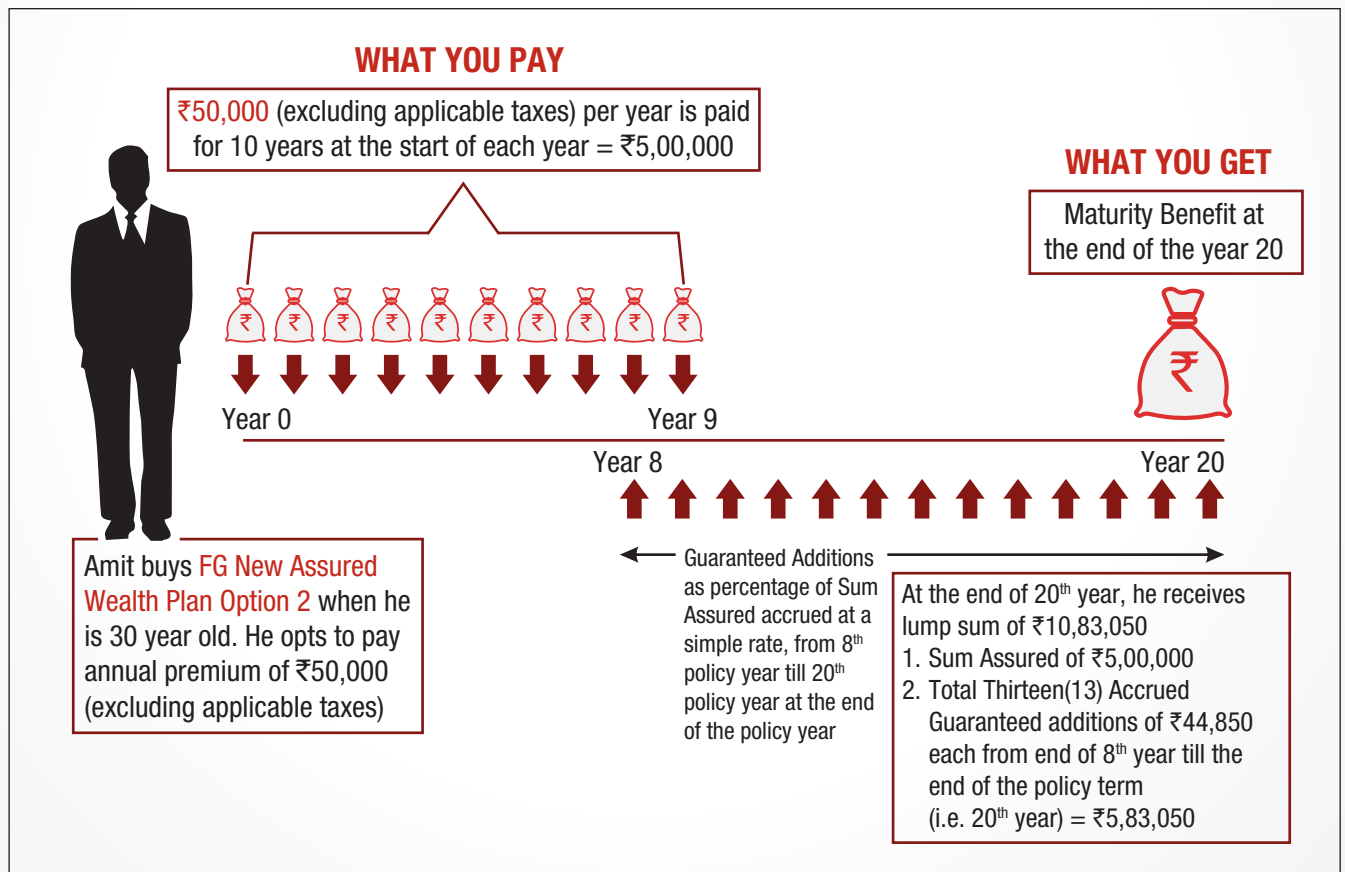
WHAT YOU PAY

₹50,000 (excluding applicable taxes) per year is paid for 10 years at the start of each year = ₹5,00,000

WHAT YOU GET

Maturity Benefit at the end of the year 20

₹ ₹ ₹ ₹ ₹ ₹ ₹ ₹ ₹ ₹

₹

Year 0

Year 9

Year 8

Year 20

Amit buys FG New Assured Wealth Plan Option 2 when he is 30 year old. He opts to pay annual premium of ₹50,000 (excluding applicable taxes)

Guaranteed Additions as percentage of Sum Assured accrued at a simple rate, from 8$^{th}$ policy year till 20$^{th}$ policy year at the end of the policy year

At the end of 20$^{th}$ year, he receives lump sum of ₹10,83,050

1. Sum Assured of ₹5,00,000

2. Total Thirteen(13) Accrued Guaranteed additions of ₹44,850 each from end of 8$^{th}$ year till the end of the policy term (i.e. 20$^{th}$ year) = ₹5,83,050